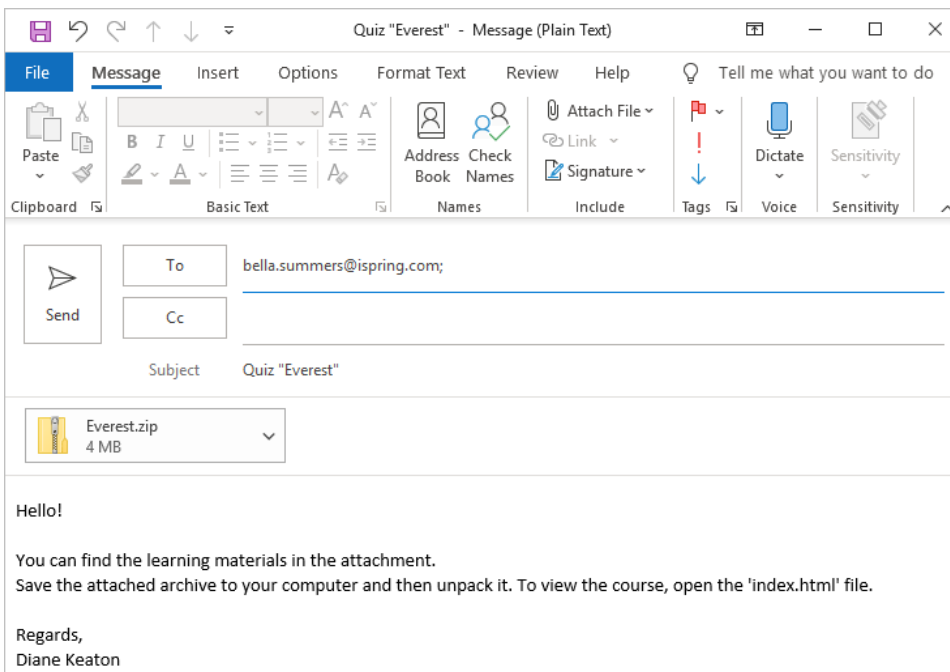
Quiz "Everest" - Message (Plain Text)

File Message Insert Options Format Text Review Help Tell me what you want to do

Paste
Clipboard
B I U
A
Basic Text
Address Book
Check Names
Names
Attach File
Link
Signature
Include
Tags
Dictate
Voice
Sensitivity
Sensitivity

Send
To
bella.summers@ispring.com;
Cc
Subject
Quiz "Everest"

Everest.zip
4 MB

Hello!

You can find the learning materials in the attachment.
Save the attached archive to your computer and then unpack it. To view the course, open the 'index.html' file.

Regards,
Diane Keaton